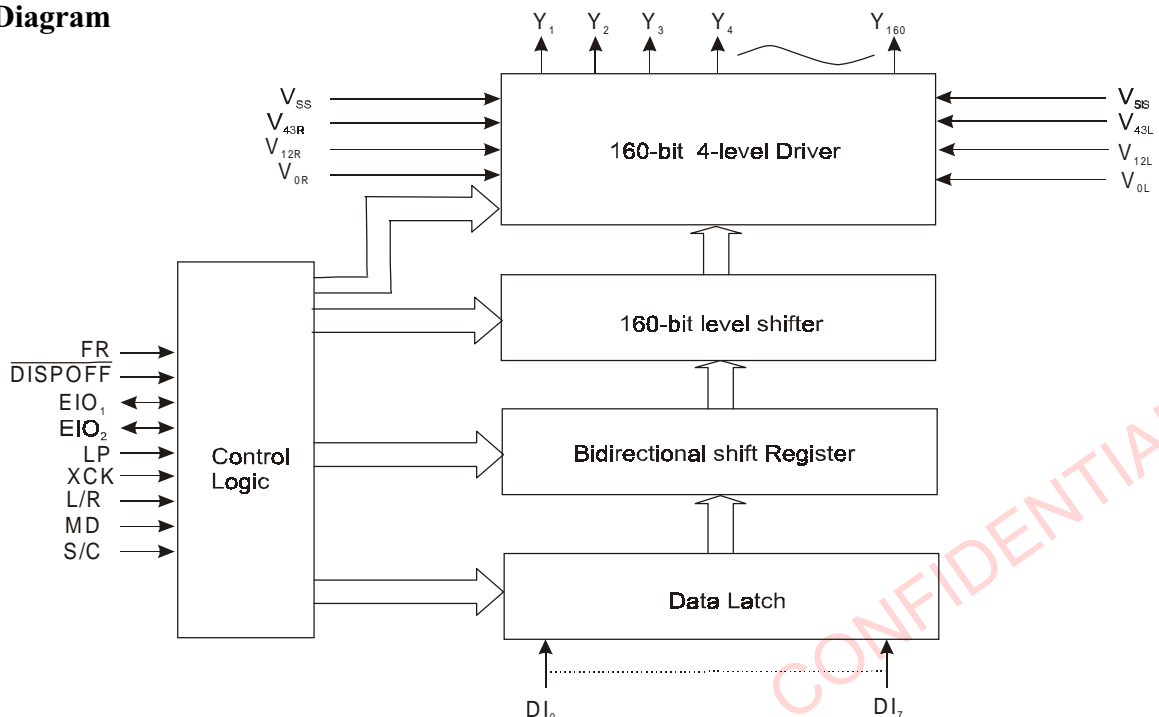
Diagram

$Y_1$ $Y_2$ $Y_3$ $Y_4$ $Y_{160}$

$V_{SS}$
$V_{43R}$
$V_{12R}$
$V_{0R}$

160-bit 4-level Driver

$V_{SS}$
$V_{43L}$
$V_{12L}$
$V_{0L}$

160-bit level shifter

FR
$\overline{DISPOFF}$
$EIO_1$
$EIO_2$
LP
XCK
L/R
MD
S/C

Control Logic

Bidirectional shift Register

Data Latch

$DI_0$ $DI_7$

CONFIDENTIAL